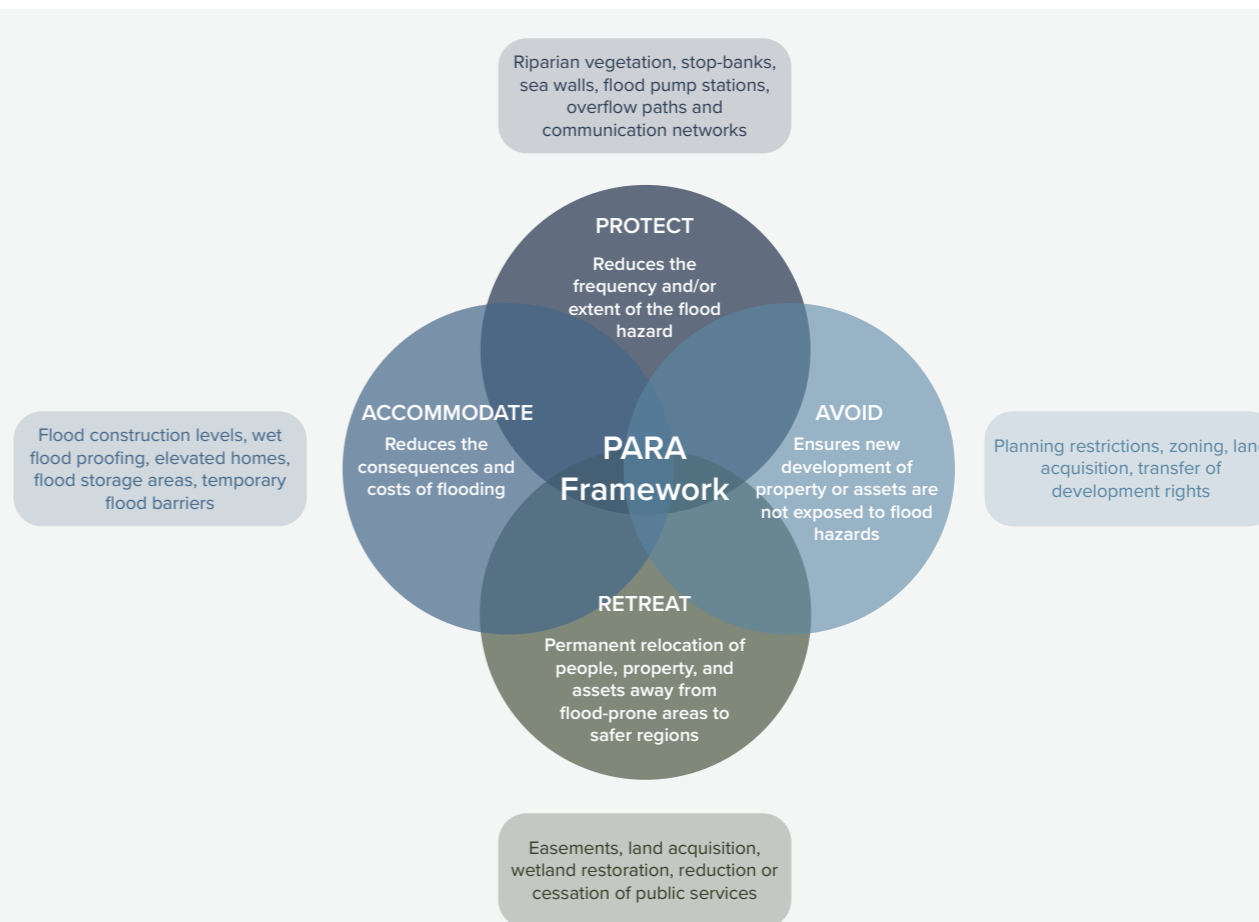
Riparian vegetation, stop-banks, sea walls, flood pump stations, overflow paths and communication networks

PROTECT

Reduces the frequency and/or extent of the flood hazard

Flood construction levels, wet flood proofing, elevated homes, flood storage areas, temporary flood barriers

ACCOMMODATE

Reduces the consequences and costs of flooding

PARA Framework

AVOID

Ensures new development of property or assets are not exposed to flood hazards

Planning restrictions, zoning, lan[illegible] acquisition, transfer of development rights

RETREAT

Permanent relocation of people, property, and assets away from flood-prone areas to safer regions

Easements, land acquisition, wetland restoration, reduction or cessation of public services